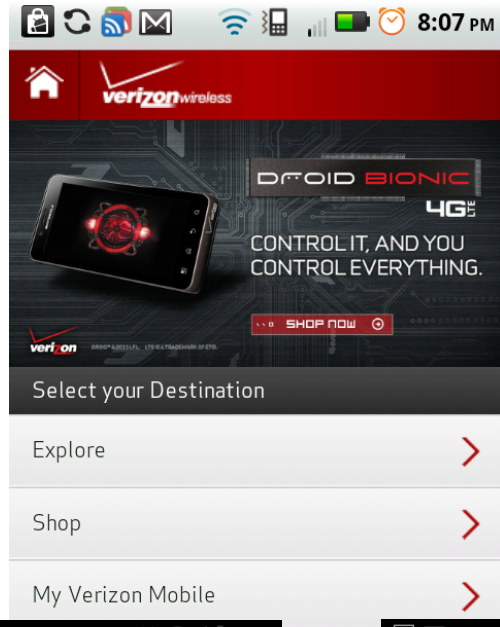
8:07 PM

verizonwireless

DROID BIONIC
4G LTE
CONTROL IT, AND YOU CONTROL EVERYTHING.
SHOP NOW
verizon
DROID ©2011 LFL. LTE IS A TRADEMARK OF ETSI.

Select your Destination

Explore

Shop

My Verizon Mobile